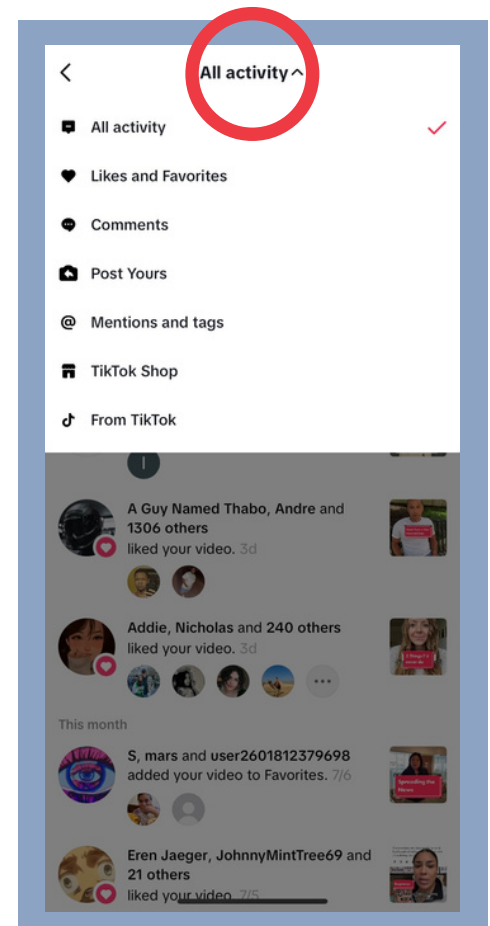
All activity

All activity

Likes and Favorites

Comments

Post Yours

Mentions and tags

TikTok Shop

From TikTok

A Guy Named Thabo, Andre and 1306 others liked your video. 3d

Addie, Nicholas and 240 others liked your video. 3d

This month

S, mars and user2601812379698 added your video to Favorites. 7/6

Spreading the News

Eren Jaeger, JohnnyMintTree69 and 21 others liked your video. 7/5